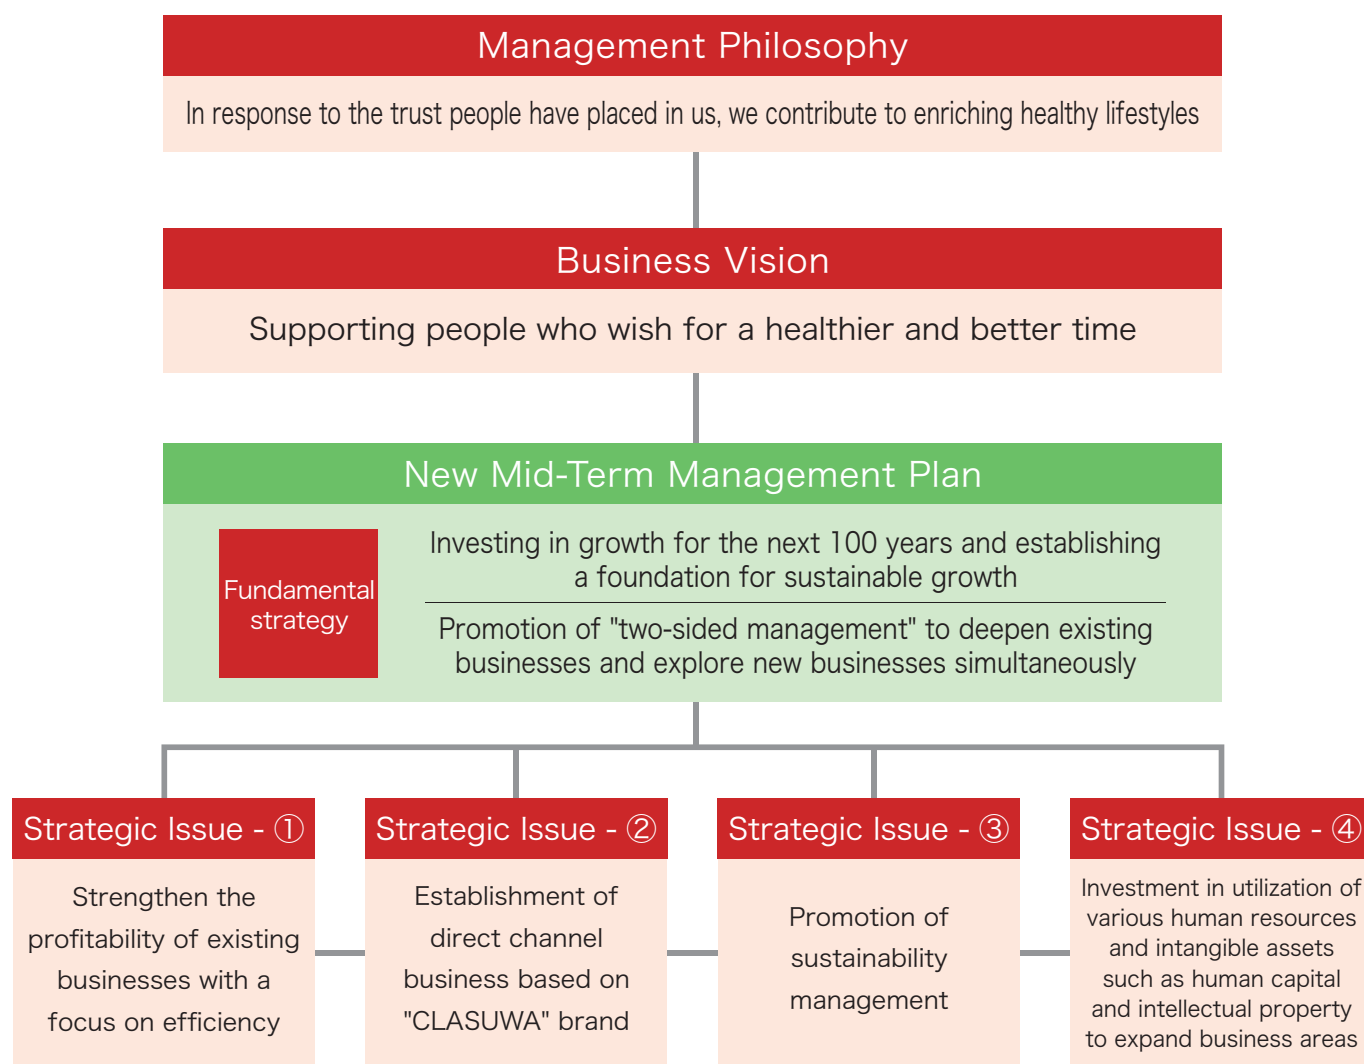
Management Philosophy

In response to the trust people have placed in us, we contribute to enriching healthy lifestyles

Business Vision

Supporting people who wish for a healthier and better time

New Mid-Term Management Plan

Fundamental strategy

Investing in growth for the next 100 years and establishing a foundation for sustainable growth

Promotion of "two-sided management" to deepen existing businesses and explore new businesses simultaneously

Strategic Issue - ①

Strengthen the profitability of existing businesses with a focus on efficiency

Strategic Issue - ②

Establishment of direct channel business based on "CLASUWA" brand

Strategic Issue - ③

Promotion of sustainability management

Strategic Issue - ④

Investment in utilization of various human resources and intangible assets such as human capital and intellectual property to expand business areas